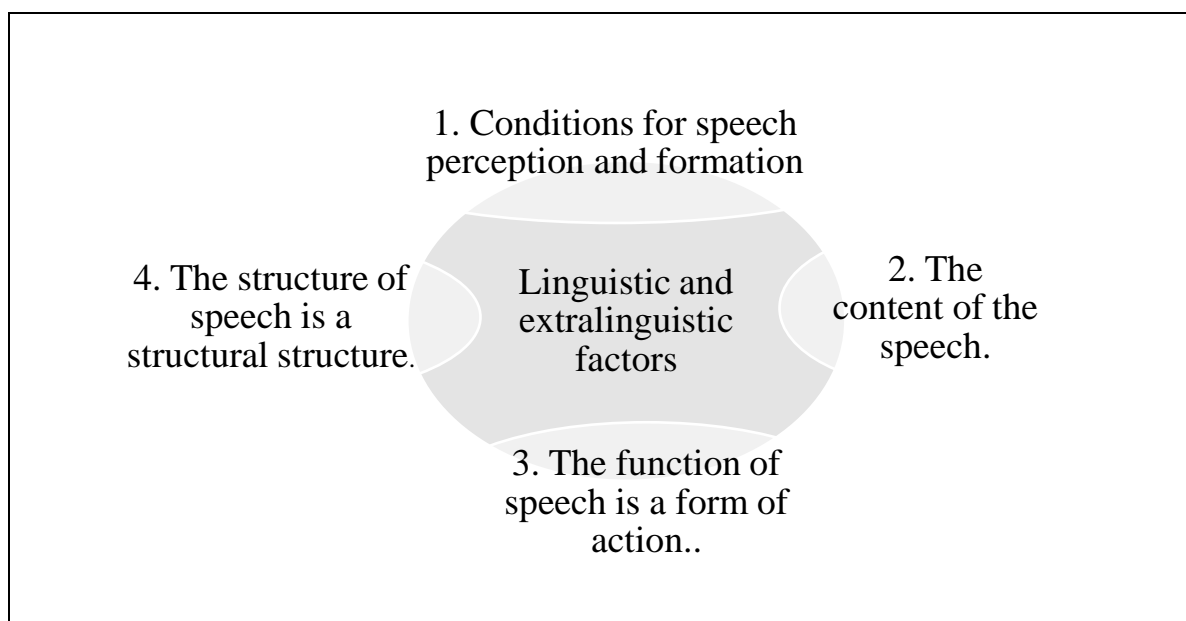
1. Conditions for speech perception and formation

4. The structure of speech is a structural structure.

Linguistic and extralinguistic factors

2. The content of the speech.

3. The function of speech is a form of action..